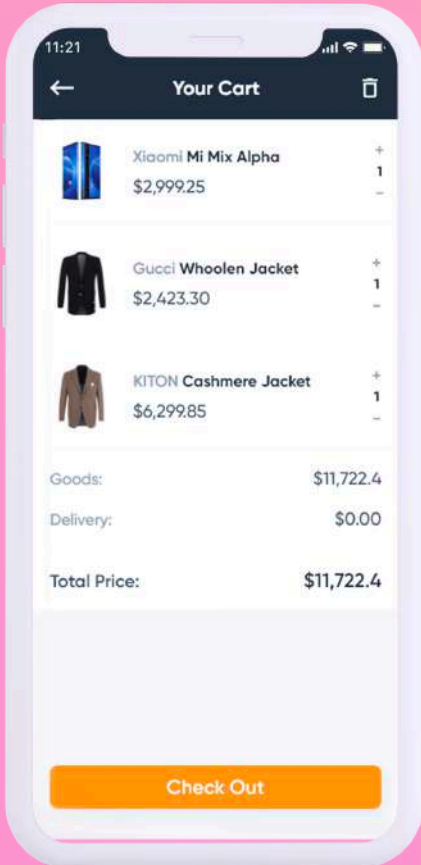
11:21

Your Cart

Xiaomi Mi Mix Alpha
$2,999.25
+
1
-

Gucci Whoolen Jacket
$2,423.30
+
1
-

KITON Cashmere Jacket
$6,299.85
+
1
-

Goods: $11,722.4

Delivery: $0.00

Total Price: $11,722.4

Check Out